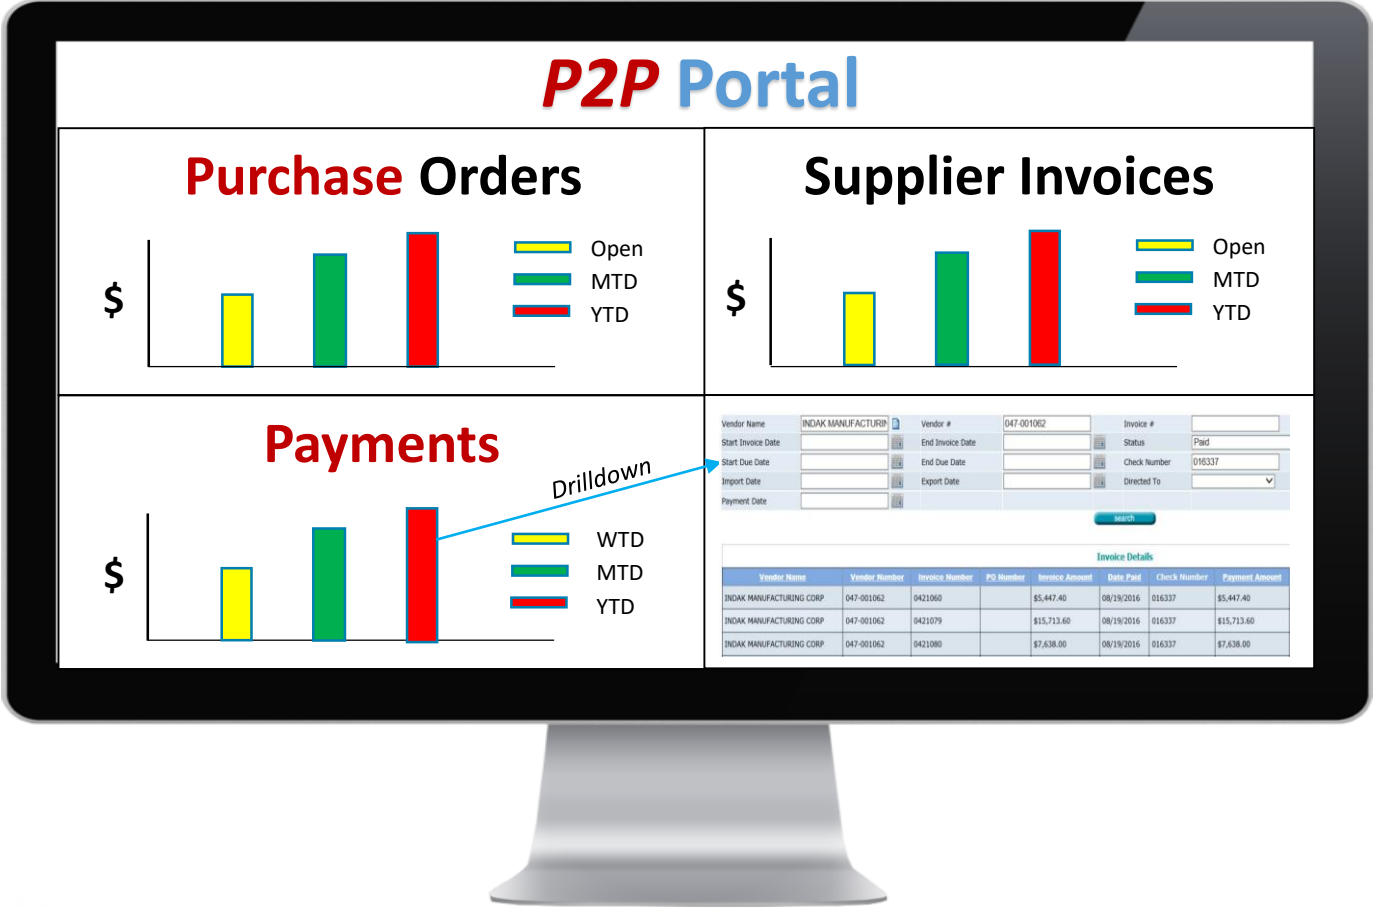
P2P Portal

Purchase Orders

$

Open
MTD
YTD

Supplier Invoices

$

Open
MTD
YTD

Payments

Drilldown

$

WTD
MTD
YTD

Vendor Name INDAK MANUFACTURIN Vendor # 047-001062 Invoice #
Start Invoice Date End Invoice Date Status Paid
Start Due Date End Due Date Check Number 016337
Import Date Export Date Directed To
Payment Date

search

Invoice Details

| Vendor Name | Vendor Number | Invoice Number | PO Number | Invoice Amount | Date Paid | Check Number | Payment Amount |
|---|---|---|---|---|---|---|---|
| INDAK MANUFACTURING CORP | 047-001062 | 0421060 | | $5,447.40 | 08/19/2016 | 016337 | $5,447.40 |
| INDAK MANUFACTURING CORP | 047-001062 | 0421079 | | $15,713.60 | 08/19/2016 | 016337 | $15,713.60 |
| INDAK MANUFACTURING CORP | 047-001062 | 0421080 | | $7,638.00 | 08/19/2016 | 016337 | $7,638.00 |